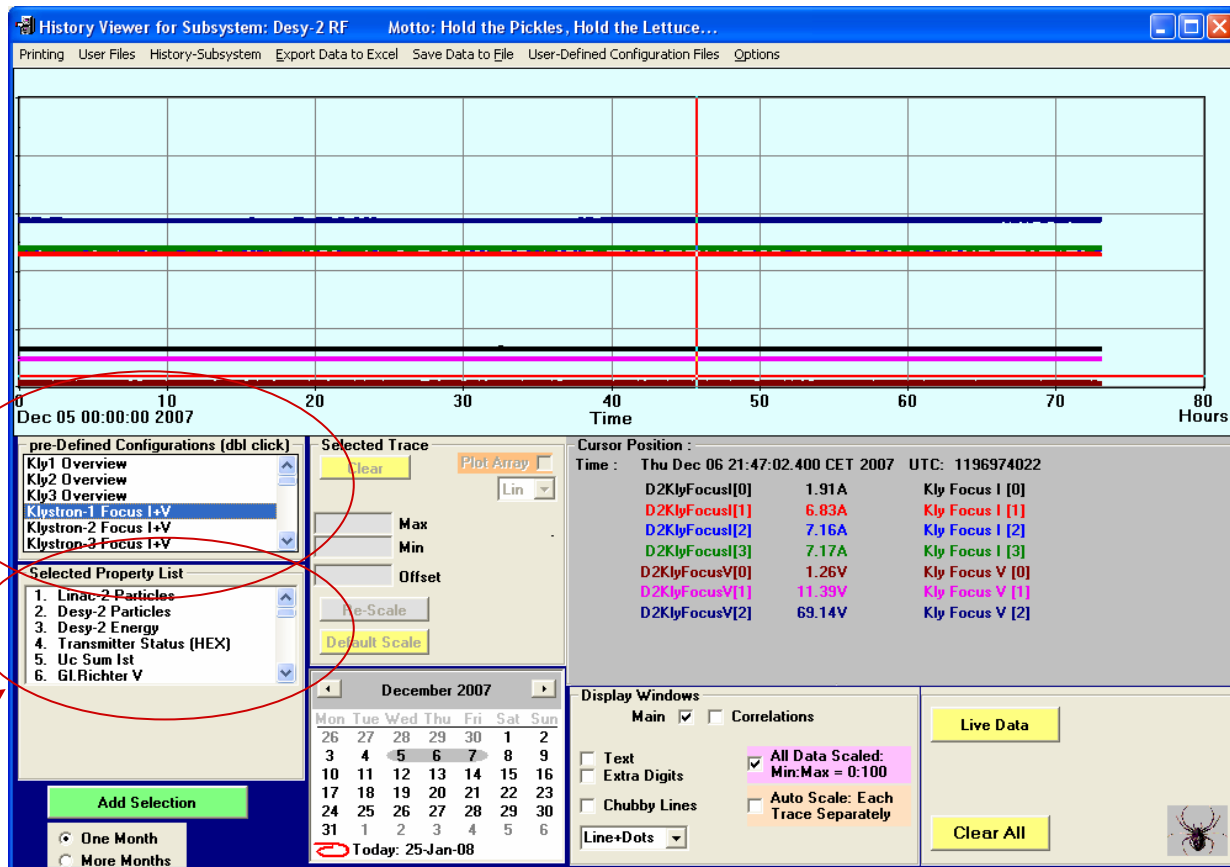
History Viewer for Subsystem: Desy-2 RF Motto: Hold the Pickles, Hold the Lettuce...

Printing User Files History-Subsystem Export Data to Excel Save Data to File User-Defined Configuration Files Options

0 10 20 30 40 50 60 70 80
Dec 05 00:00:00 2007 Time Hours

pre-Defined Configurations (dbl click)
Kly1 Overview
Kly2 Overview
Kly3 Overview
Klystron-1 Focus I+V
Klystron-2 Focus I+V
Klystron-3 Focus I+V

Selected Property List
1. Linac-2 Particles
2. Desy-2 Particles
3. Desy-2 Energy
4. Transmitter Status (HEX)
5. Uc Sum Ist
6. Gl.Richter V

Add Selection

One Month
More Months

Selected Trace
Clear
Plot Array
Lin
Max
Min
Offset
Re-Scale
Default Scale

Cursor Position :
Time : Thu Dec 06 21:47:02.400 CET 2007 UTC: 1196974022

| | | |
|---|---|---|
| D2KlyFocusI[0] | 1.91A | Kly Focus I [0] |
| D2KlyFocusI[1] | 6.83A | Kly Focus I [1] |
| D2KlyFocusI[2] | 7.16A | Kly Focus I [2] |
| D2KlyFocusI[3] | 7.17A | Kly Focus I [3] |
| D2KlyFocusV[0] | 1.26V | Kly Focus V [0] |
| D2KlyFocusV[1] | 11.39V | Kly Focus V [1] |
| D2KlyFocusV[2] | 69.14V | Kly Focus V [2] |

December 2007

| Mon | Tue | Wed | Thu | Fri | Sat | Sun |
|---|---|---|---|---|---|---|
| 26 | 27 | 28 | 29 | 30 | 1 | 2 |
| 3 | 4 | 5 | 6 | 7 | 8 | 9 |
| 10 | 11 | 12 | 13 | 14 | 15 | 16 |
| 17 | 18 | 19 | 20 | 21 | 22 | 23 |
| 24 | 25 | 26 | 27 | 28 | 29 | 30 |
| 31 | 1 | 2 | 3 | 4 | 5 | 6 |

Today: 25-Jan-08

Display Windows
Main Correlations
Text
Extra Digits
Chubby Lines
Line+Dots
All Data Scaled: Min:Max = 0:100
Auto Scale: Each Trace Separately

Live Data
Clear All